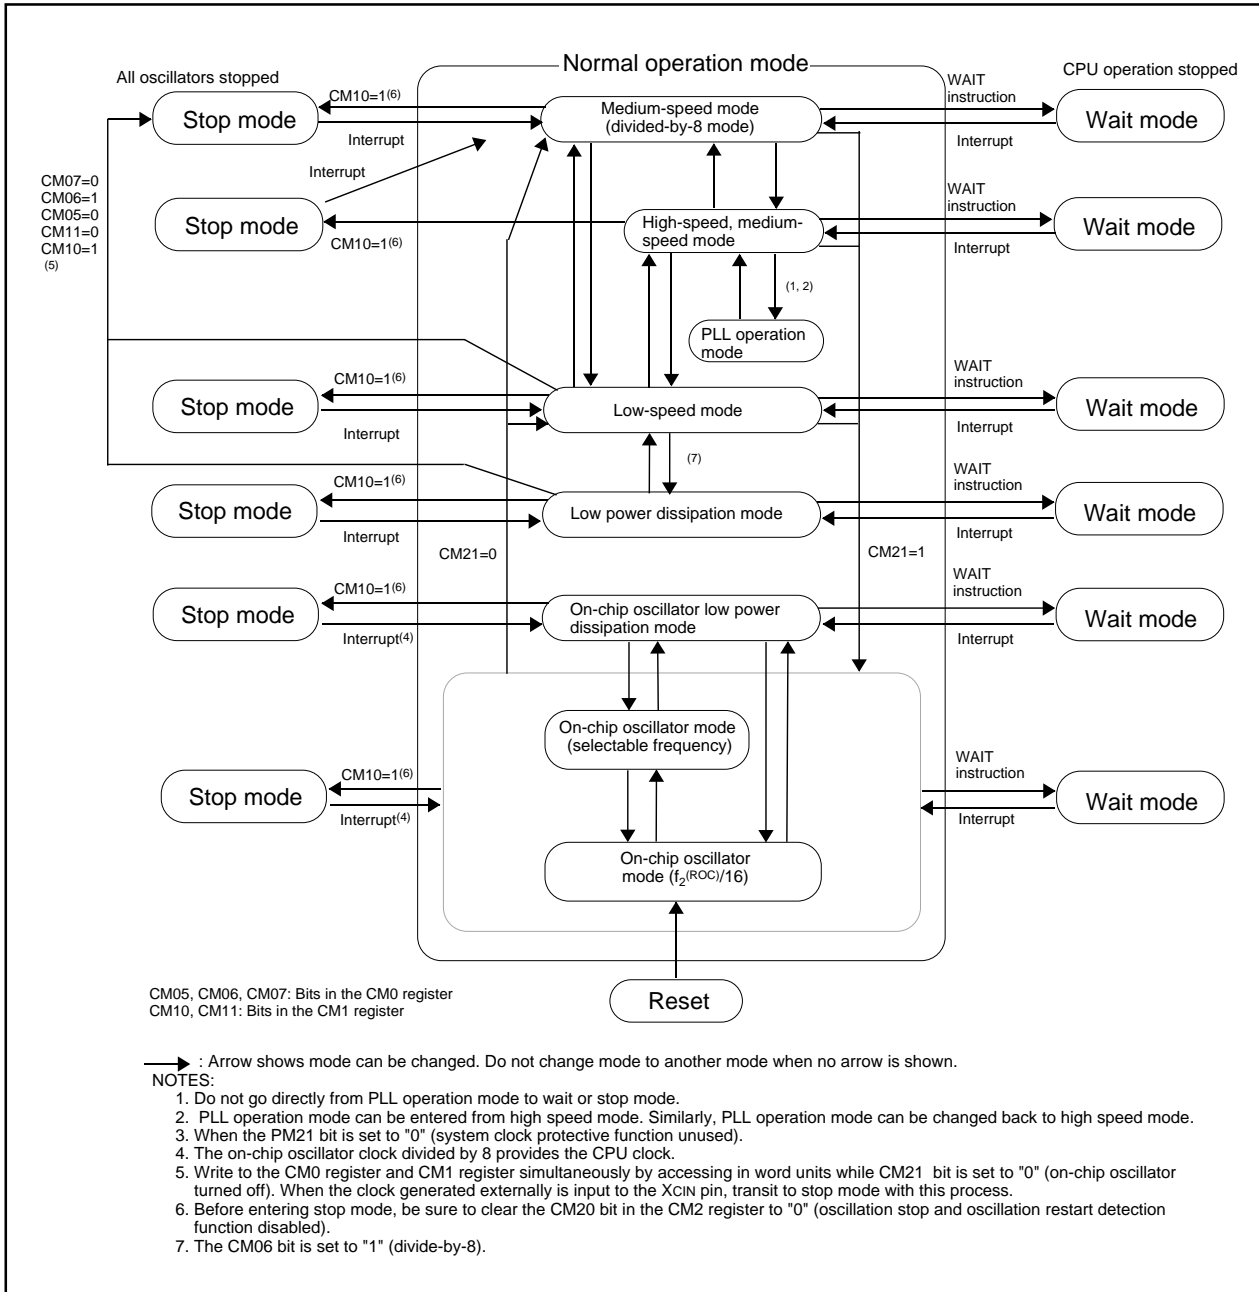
All oscillators stopped

Normal operation mode

CPU operation stopped

CM10=1$^{(6)}$

Stop mode

Interrupt

Medium-speed mode (divided-by-8 mode)

WAIT instruction

Wait mode

Interrupt

Interrupt

CM07=0
CM06=1
CM05=0
CM11=0
CM10=1
$^{(5)}$

Stop mode

CM10=1$^{(6)}$

High-speed, medium-speed mode

WAIT instruction

Wait mode

Interrupt

(1, 2)

PLL operation mode

CM10=1$^{(6)}$

Stop mode

Interrupt

Low-speed mode

WAIT instruction

Wait mode

Interrupt

(7)

CM10=1$^{(6)}$

Stop mode

Interrupt

Low power dissipation mode

WAIT instruction

Wait mode

Interrupt

CM21=0

CM21=1

CM10=1$^{(6)}$

Stop mode

Interrupt$^{(4)}$

On-chip oscillator low power dissipation mode

WAIT instruction

Wait mode

Interrupt

On-chip oscillator mode (selectable frequency)

CM10=1$^{(6)}$

Stop mode

Interrupt$^{(4)}$

WAIT instruction

Wait mode

Interrupt

On-chip oscillator mode ($f_2^{(ROC)}/16$)

Reset

CM05, CM06, CM07: Bits in the CM0 register
CM10, CM11: Bits in the CM1 register

: Arrow shows mode can be changed. Do not change mode to another mode when no arrow is shown.
NOTES:
1. Do not go directly from PLL operation mode to wait or stop mode.
2. PLL operation mode can be entered from high speed mode. Similarly, PLL operation mode can be changed back to high speed mode.
3. When the PM21 bit is set to "0" (system clock protective function unused).
4. The on-chip oscillator clock divided by 8 provides the CPU clock.
5. Write to the CM0 register and CM1 register simultaneously by accessing in word units while CM21 bit is set to "0" (on-chip oscillator turned off). When the clock generated externally is input to the XCIN pin, transit to stop mode with this process.
6. Before entering stop mode, be sure to clear the CM20 bit in the CM2 register to "0" (oscillation stop and oscillation restart detection function disabled).
7. The CM06 bit is set to "1" (divide-by-8).